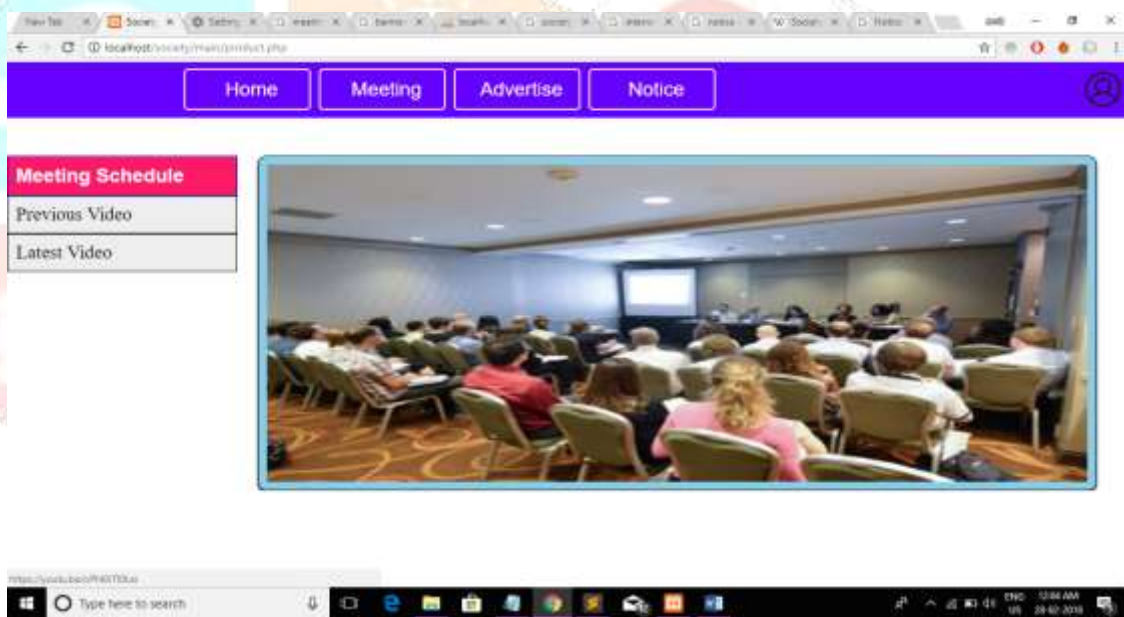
New Tab | Societ | Setting | meetin | banne | localh | societ | interio | notice | Societ | Notic

localhost/society/main/product.php

Home
Meeting
Advertise
Notice

Meeting Schedule
Previous Video
Latest Video

https://youtu.be/cPhKKTDUo

Type here to search

ENG US 12:04 AM 28-02-2019